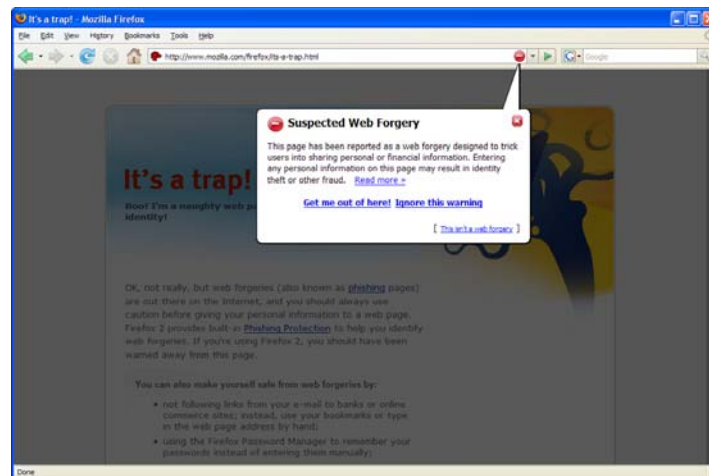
It's a trap! - Mozilla Firefox

File Edit View History Bookmarks Tools Help

http://www.mozilla.com/firefox/its-a-trap.html

Google

Suspected Web Forgery

This page has been reported as a web forgery designed to trick users into sharing personal or financial information. Entering any personal information on this page may result in identity theft or other fraud. Read more »

Get me out of here! Ignore this warning

[ This isn't a web forgery ]

It's a trap!

Boo! I'm a naughty web p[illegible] identity!

OK, not really, but web forgeries (also known as phishing pages) are out there on the Internet, and you should always use caution before giving your personal information to a web page. Firefox 2 provides built-in Phishing Protection to help you identify web forgeries. If you're using Firefox 2, you should have been warned away from this page.

You can also make yourself safe from web forgeries by:

• not following links from your e-mail to banks or online commerce sites; instead, use your bookmarks or type in the web page address by hand;

• using the Firefox Password Manager to remember your passwords instead of entering them manually;

Done